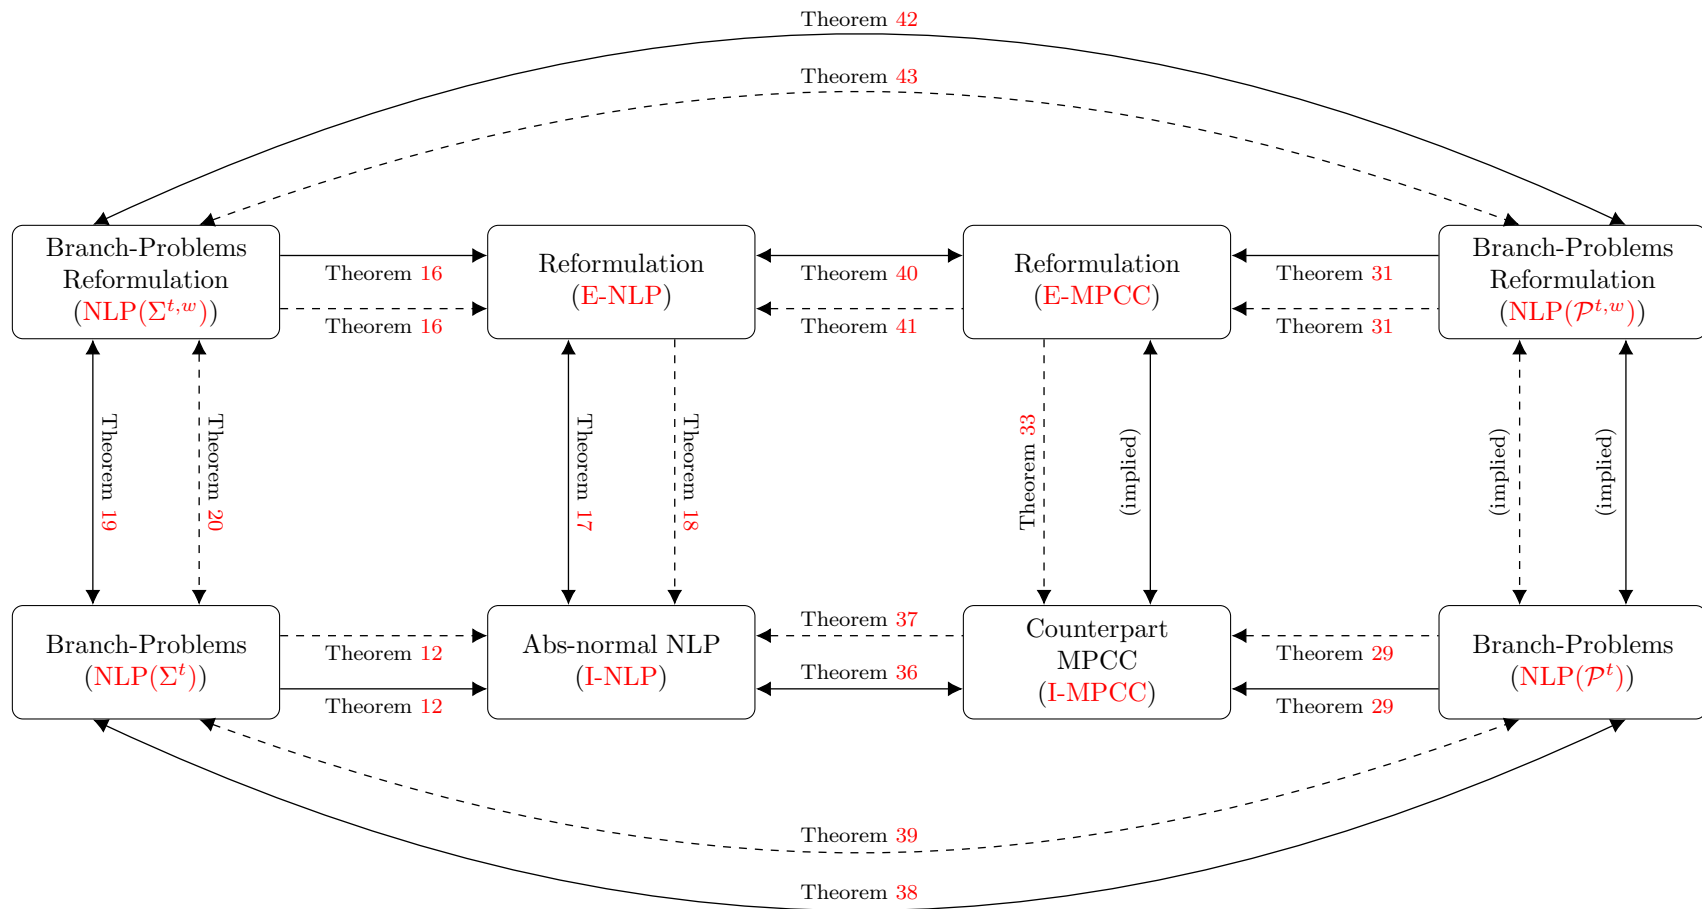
Theorem 42

Theorem 43

Branch-Problems Reformulation (NLP($\Sigma^{t,w}$))

Theorem 16

Theorem 16

Reformulation (E-NLP)

Theorem 40

Theorem 41

Reformulation (E-MPCC)

Theorem 31

Theorem 31

Branch-Problems Reformulation (NLP($\mathcal{P}^{t,w}$))

Theorem 19

Theorem 20

Theorem 17

Theorem 18

Theorem 33

(implied)

(implied)

(implied)

Branch-Problems (NLP($\Sigma^{t}$))

Theorem 12

Theorem 12

Abs-normal NLP (I-NLP)

Theorem 37

Theorem 36

Counterpart MPCC (I-MPCC)

Theorem 29

Theorem 29

Branch-Problems (NLP($\mathcal{P}^{t}$))

Theorem 39

Theorem 38